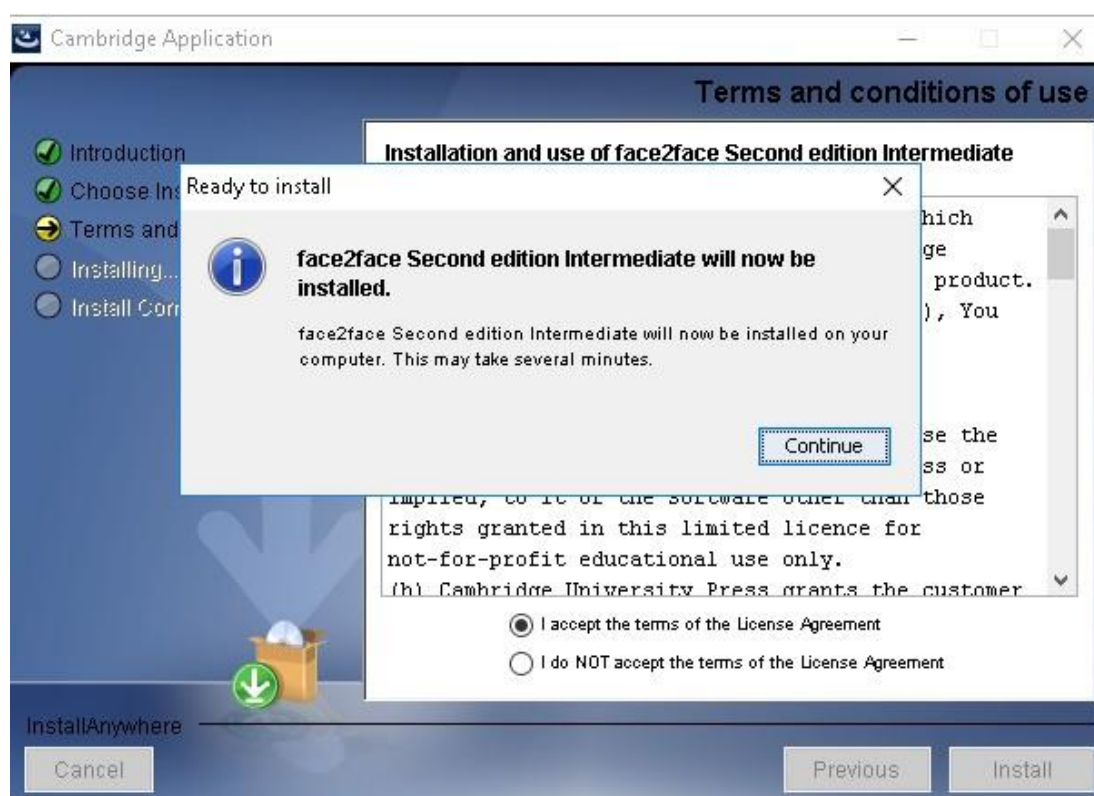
Cambridge Application

Terms and conditions of use

Introduction
Choose Ins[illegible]
Terms and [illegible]
Installing...
Install Com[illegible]

Installation and use of face2face Second edition Intermediate

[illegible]hich
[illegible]ge
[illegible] product.
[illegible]), You

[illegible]se the
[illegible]ss or
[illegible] those
rights granted in this limited licence for
not-for-profit educational use only.
(b) Cambridge University Press grants the customer

Ready to install

face2face Second edition Intermediate will now be installed.

face2face Second edition Intermediate will now be installed on your computer. This may take several minutes.

Continue

I accept the terms of the License Agreement
I do NOT accept the terms of the License Agreement

InstallAnywhere
Cancel
Previous
Install